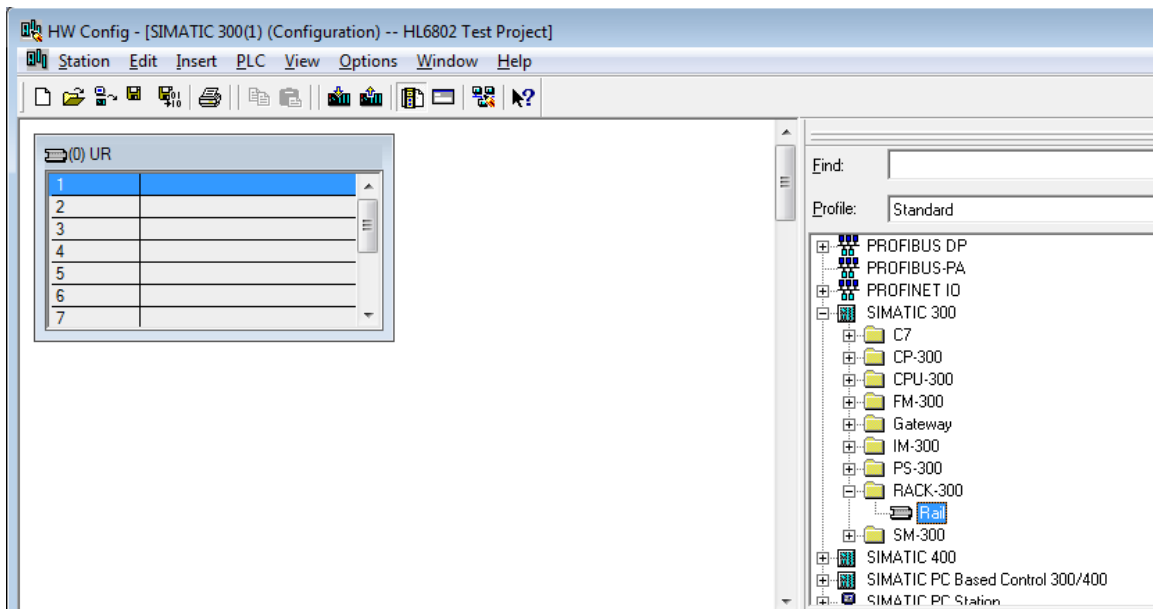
HW Config - [SIMATIC 300(1) (Configuration) -- HL6802 Test Project]

Station Edit Insert PLC View Options Window Help

(0) UR

| 1 | |
|---|---|
| 2 | |
| 3 | |
| 4 | |
| 5 | |
| 6 | |
| 7 | |

Find:

Profile: Standard

PROFIBUS DP
PROFIBUS-PA
PROFINET IO
SIMATIC 300
C7
CP-300
CPU-300
FM-300
Gateway
IM-300
PS-300
RACK-300
Rail
SM-300
SIMATIC 400
SIMATIC PC Based Control 300/400
SIMATIC PC Station